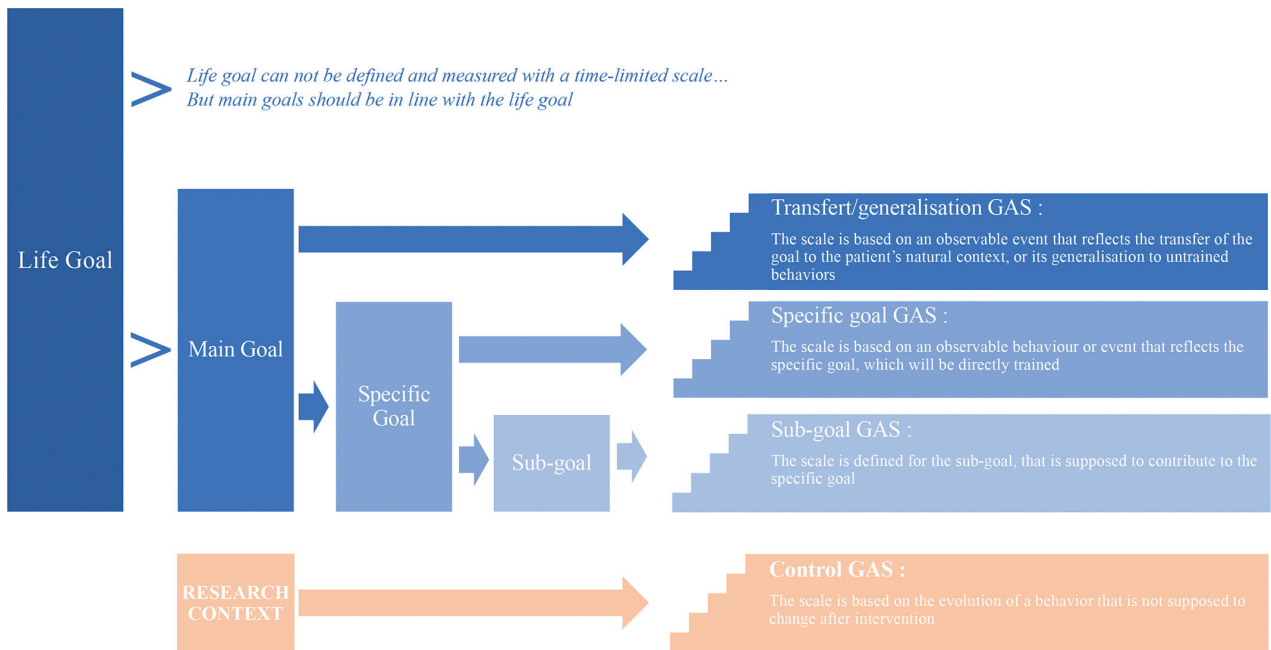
Life Goal

Life goal can not be defined and measured with a time-limited scale…
But main goals should be in line with the life goal

Main Goal

Specific Goal

Sub-goal

Transfert/generalisation GAS :
The scale is based on an observable event that reflects the transfer of the goal to the patient's natural context, or its generalisation to untrained behaviors

Specific goal GAS :
The scale is based on an observable behaviour or event that reflects the specific goal, which will be directly trained

Sub-goal GAS :
The scale is defined for the sub-goal, that is supposed to contribute to the specific goal

RESEARCH CONTEXT

Control GAS :
The scale is based on the evolution of a behavior that is not supposed to change after intervention